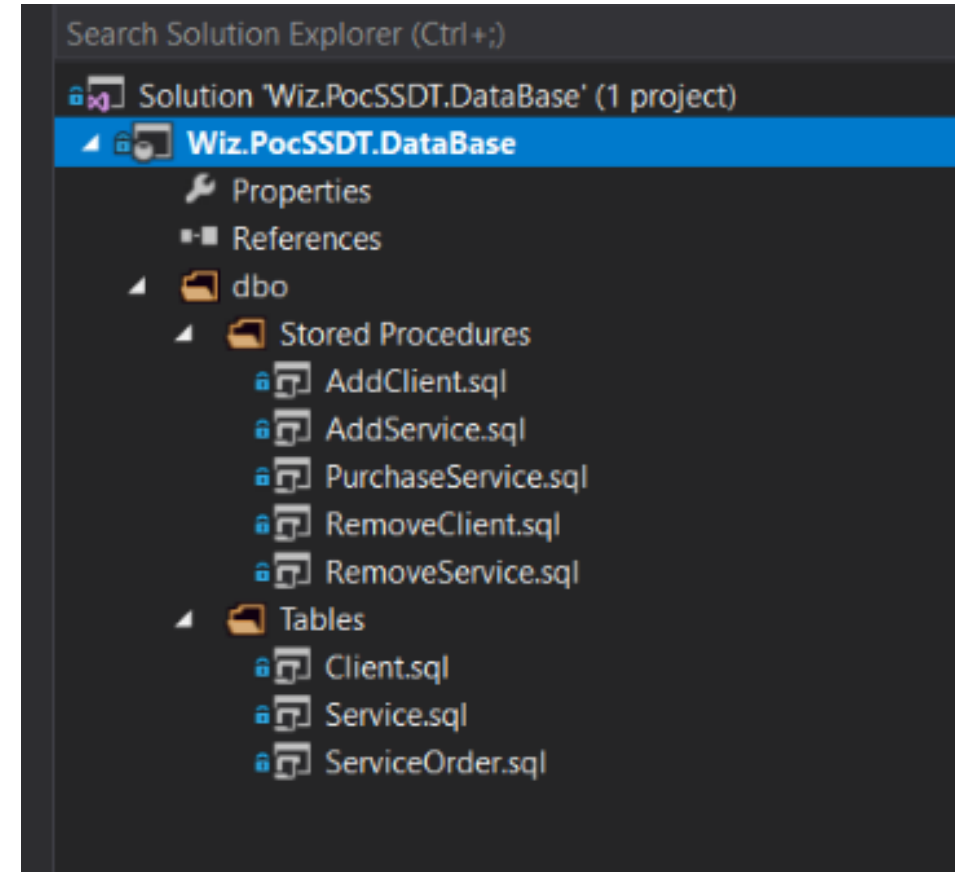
Search Solution Explorer (Ctrl+;)

Solution 'Wiz.PocSSDT.DataBase' (1 project)
Wiz.PocSSDT.DataBase
Properties
References
dbo
Stored Procedures
AddClient.sql
AddService.sql
PurchaseService.sql
RemoveClient.sql
RemoveService.sql
Tables
Client.sql
Service.sql
ServiceOrder.sql